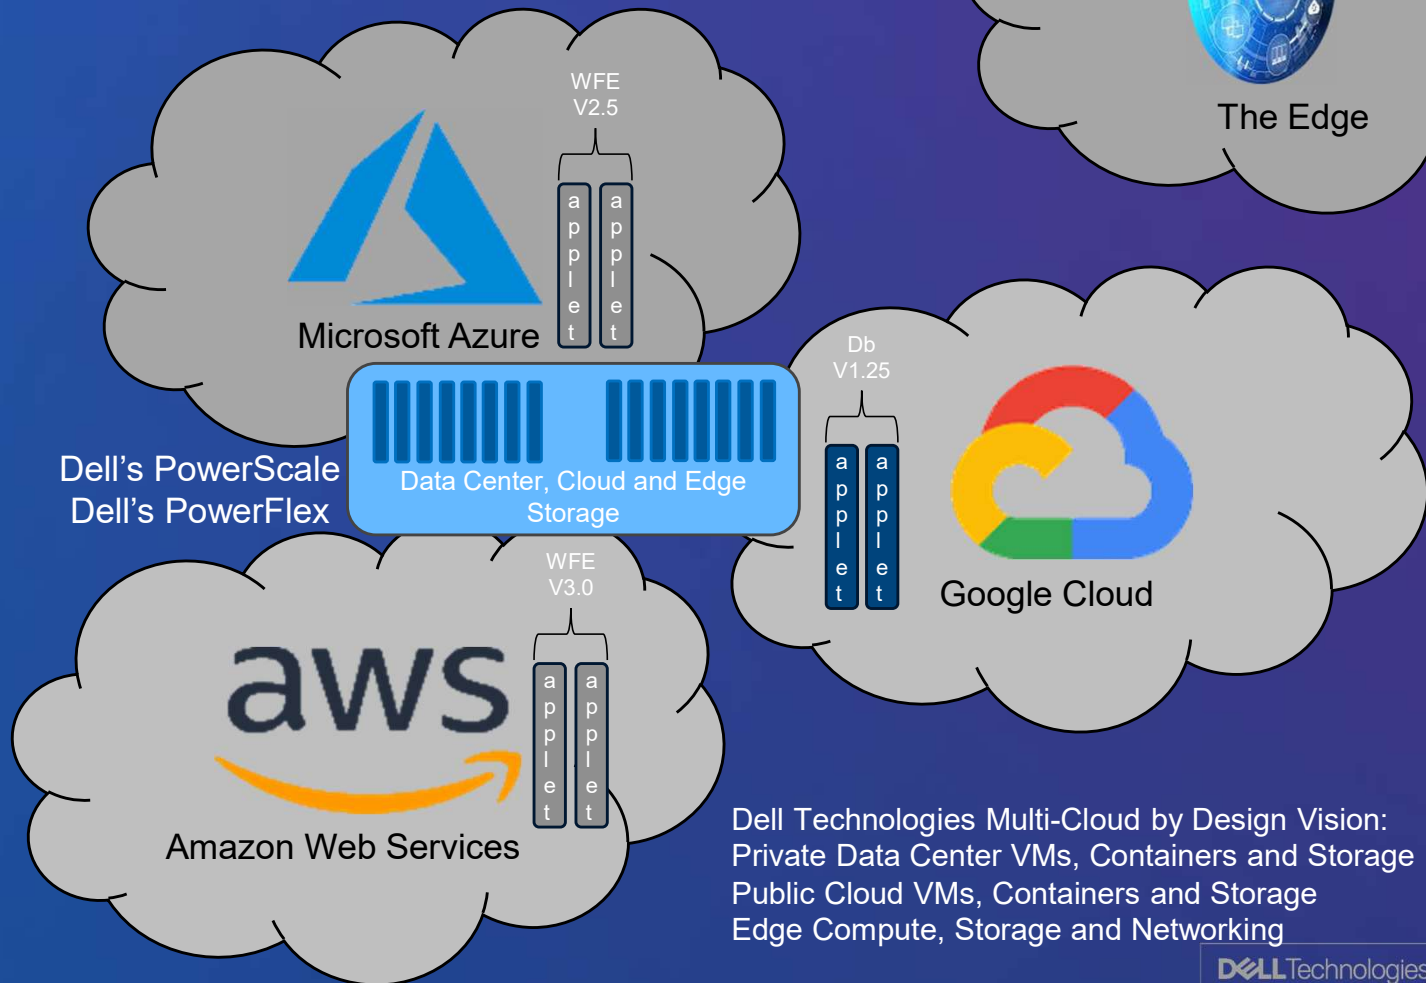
The Edge

WFE
V2.5

applet applet

Microsoft Azure

Data Center, Cloud and Edge Storage

Dell's PowerScale
Dell's PowerFlex

Db
V1.25

applet applet

Google Cloud

WFE
V3.0

aws

applet applet

Amazon Web Services

Dell Technologies Multi-Cloud by Design Vision:
Private Data Center VMs, Containers and Storage
Public Cloud VMs, Containers and Storage
Edge Compute, Storage and Networking

DELLTechnologies